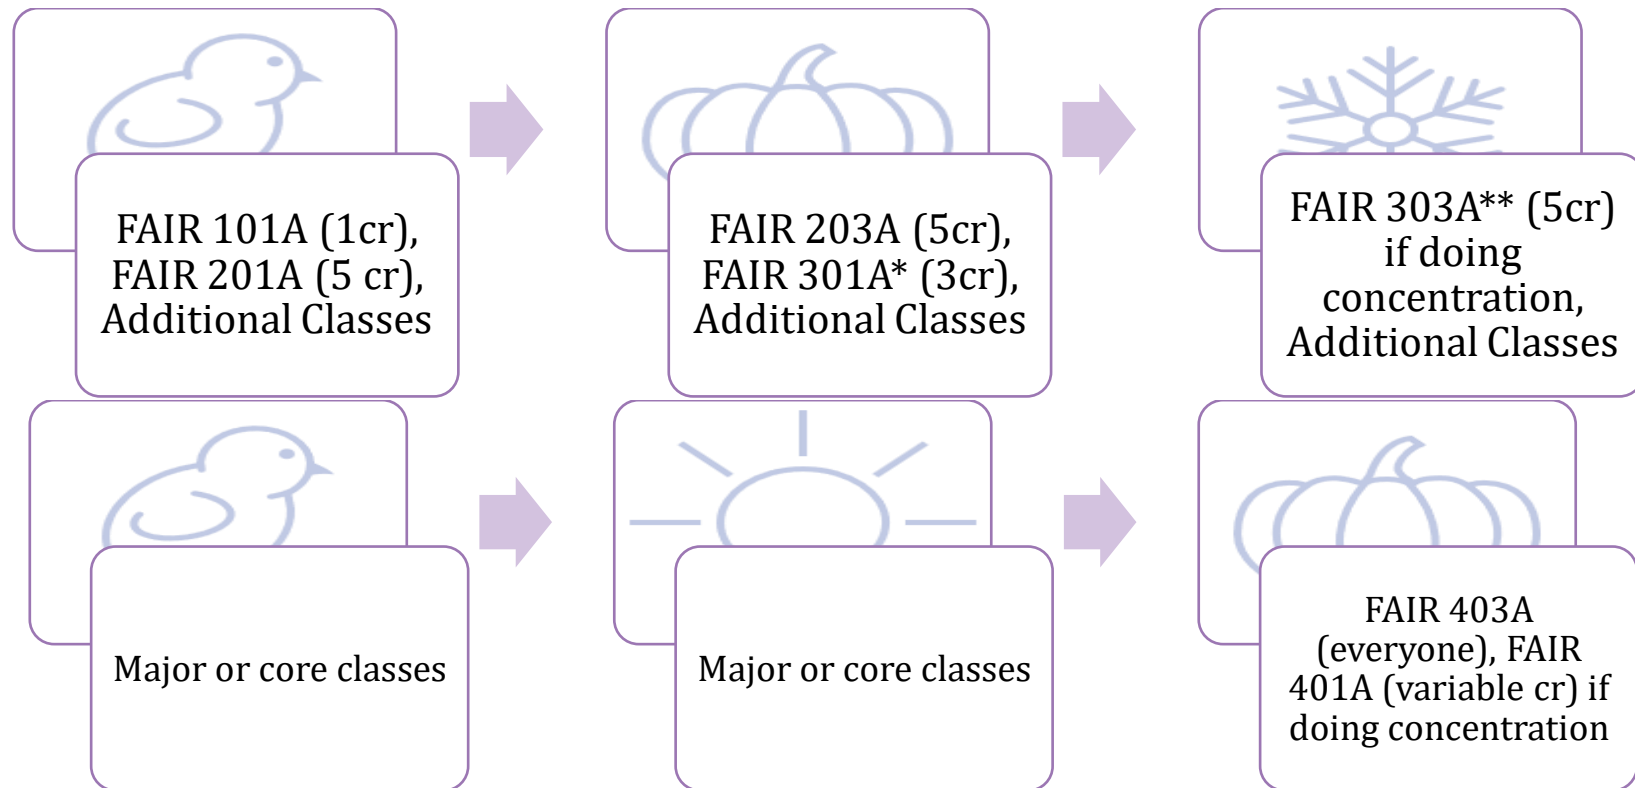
FAIR 101A (1cr), FAIR 201A (5 cr), Additional Classes

FAIR 203A (5cr), FAIR 301A* (3cr), Additional Classes

FAIR 303A** (5cr) if doing concentration, Additional Classes

Major or core classes

Major or core classes

FAIR 403A (everyone), FAIR 401A (variable cr) if doing concentration